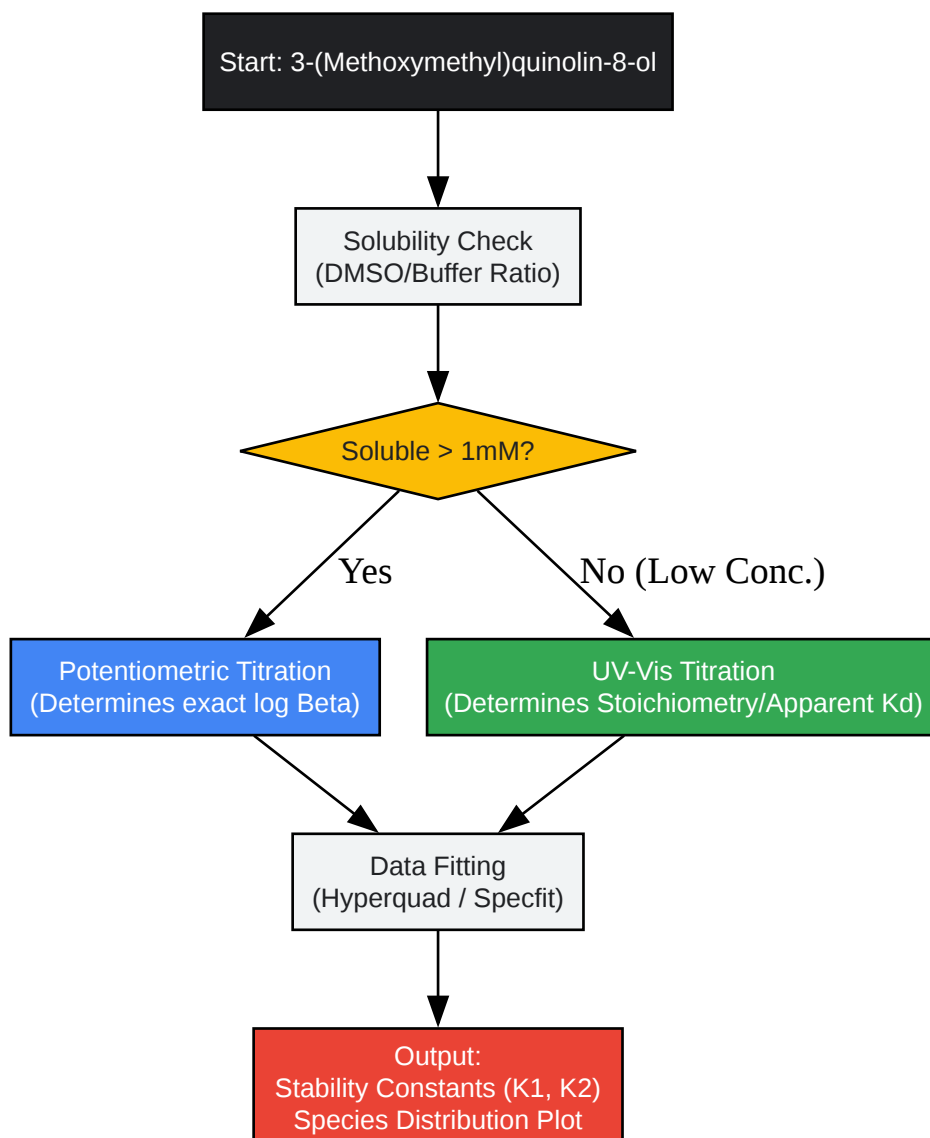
Start: 3-(Methoxymethyl)quinolin-8-ol

Solubility Check
(DMSO/Buffer Ratio)

Soluble > 1mM?

Yes

No (Low Conc.)

Potentiometric Titration
(Determines exact log Beta)

UV-Vis Titration
(Determines Stoichiometry/Apparent Kd)

Data Fitting
(Hyperquad / Specfit)

Output:
Stability Constants (K1, K2)
Species Distribution Plot